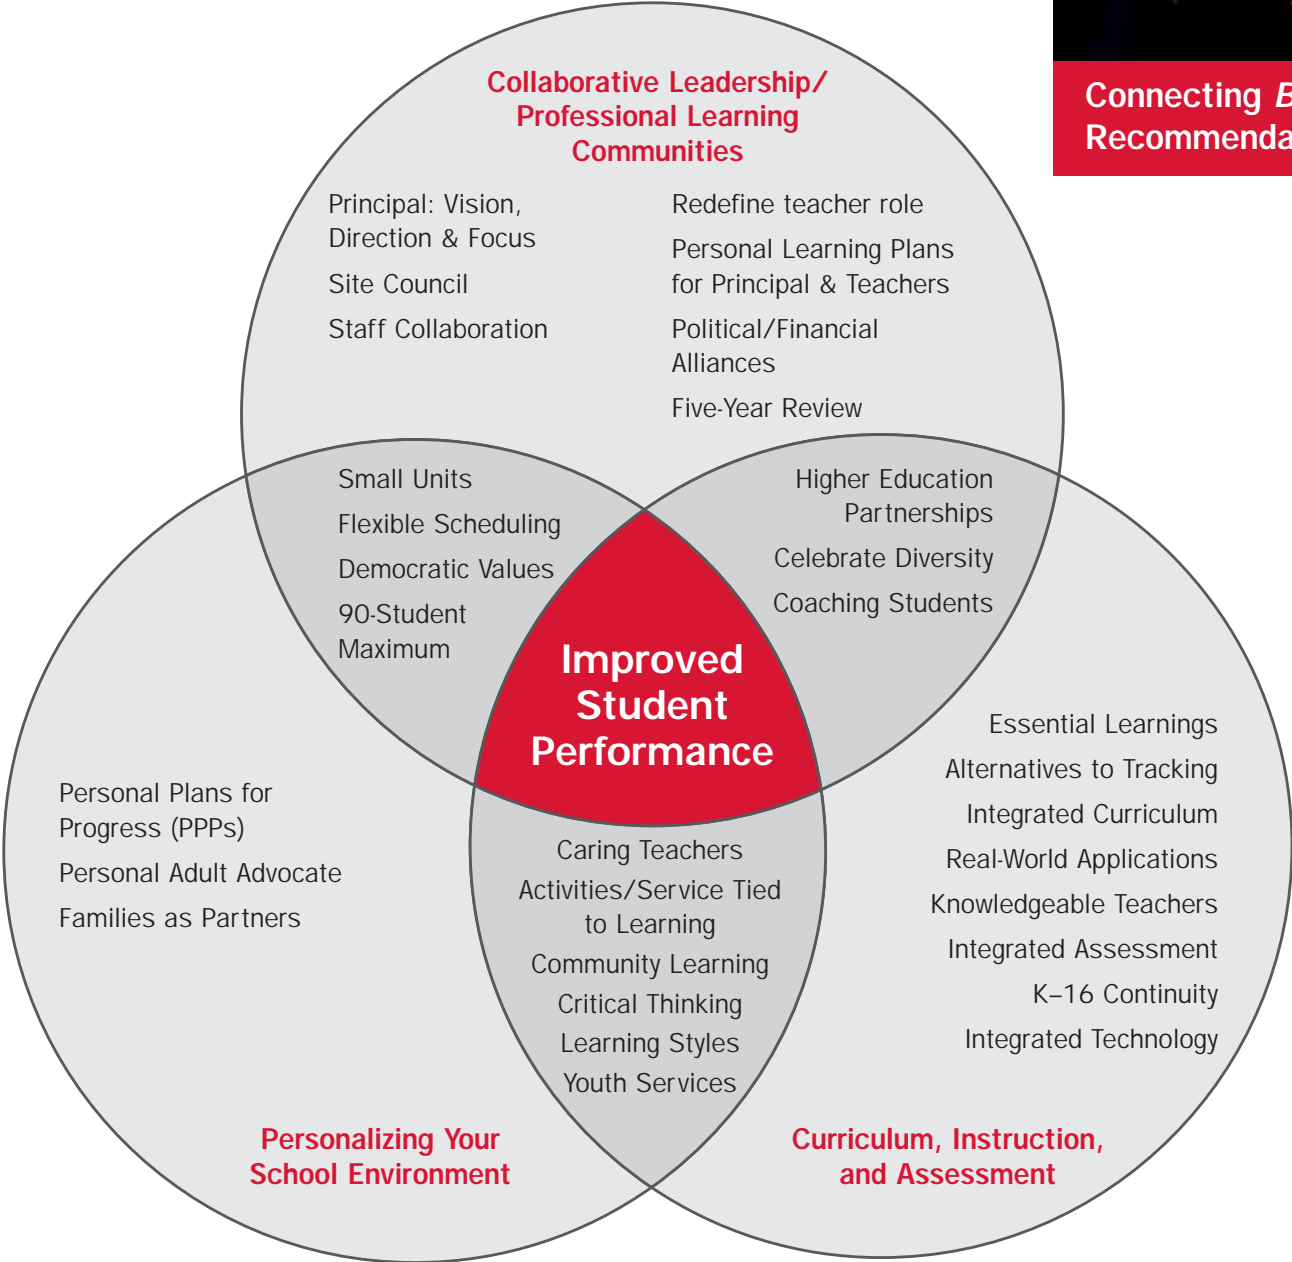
Connecting B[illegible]
Recommenda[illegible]

Collaborative Leadership/ Professional Learning Communities

Principal: Vision, Direction & Focus

Site Council

Staff Collaboration

Redefine teacher role

Personal Learning Plans for Principal & Teachers

Political/Financial Alliances

Five-Year Review

Small Units

Flexible Scheduling

Democratic Values

90-Student Maximum

Higher Education Partnerships

Celebrate Diversity

Coaching Students

Improved Student Performance

Personal Plans for Progress (PPPs)

Personal Adult Advocate

Families as Partners

Essential Learnings

Alternatives to Tracking

Integrated Curriculum

Real-World Applications

Knowledgeable Teachers

Integrated Assessment

K–16 Continuity

Integrated Technology

Caring Teachers

Activities/Service Tied to Learning

Community Learning

Critical Thinking

Learning Styles

Youth Services

Personalizing Your School Environment

Curriculum, Instruction, and Assessment